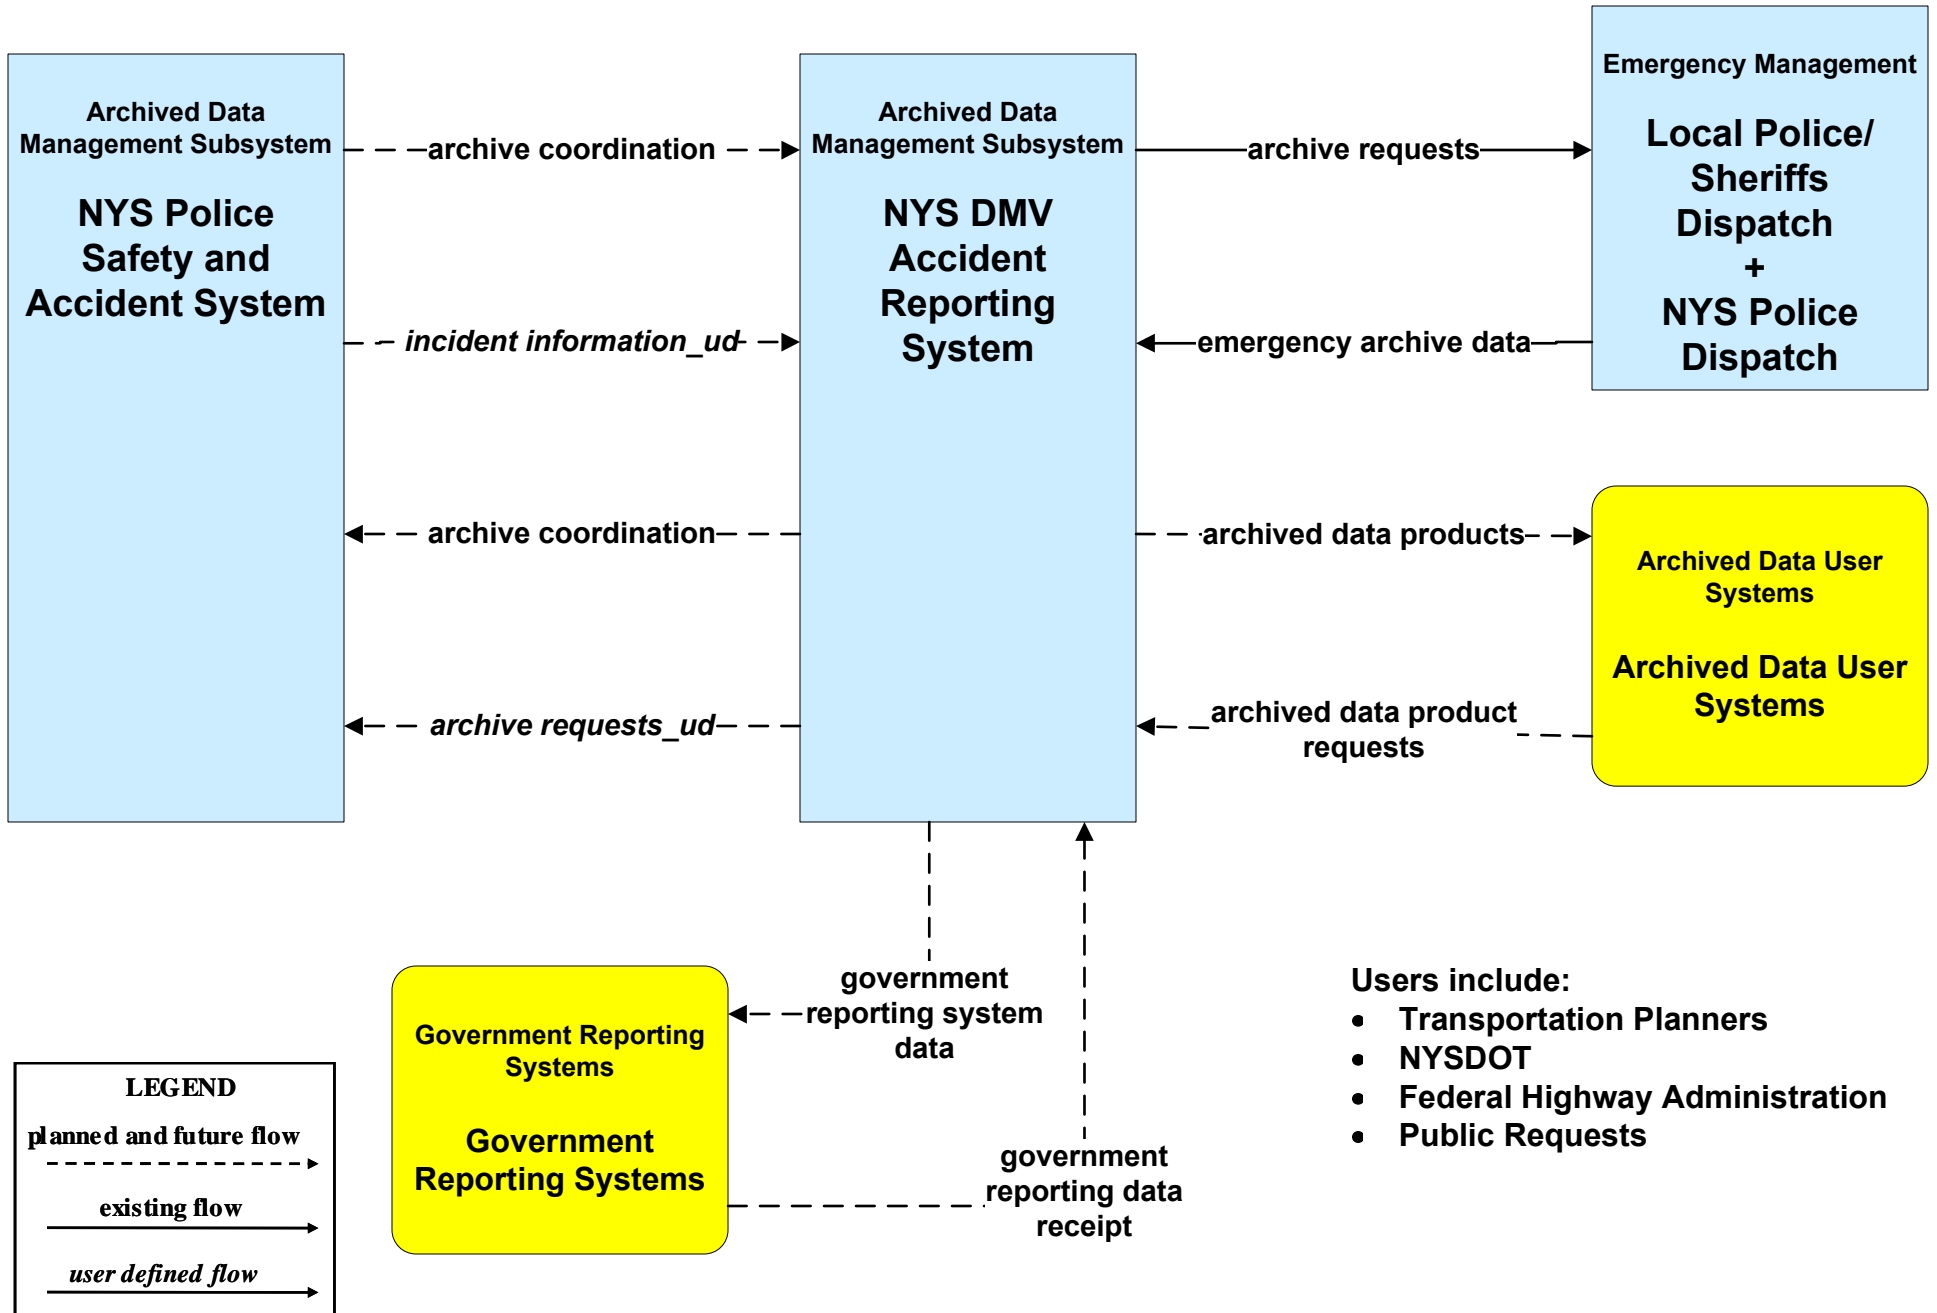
Archived Data Management Subsystem

NYS Police Safety and Accident System

archive coordination

incident information_ud

archive coordination

archive requests_ud

Archived Data Management Subsystem

NYS DMV Accident Reporting System

archive requests

emergency archive data

Emergency Management

Local Police/ Sheriffs Dispatch + NYS Police Dispatch

archived data products

archived data product requests

Archived Data User Systems

Archived Data User Systems

government reporting system data

government reporting data receipt

Government Reporting Systems

Government Reporting Systems

Users include:
- Transportation Planners
- NYSDOT
- Federal Highway Administration
- Public Requests

LEGEND
planned and future flow
existing flow
user defined flow